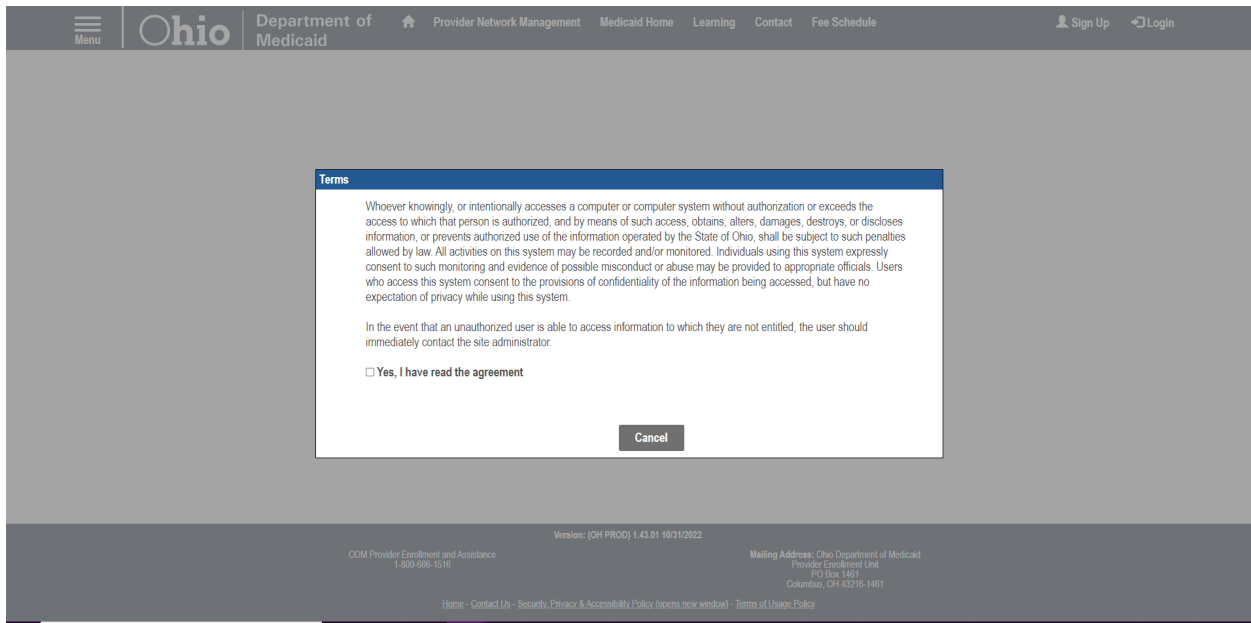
Menu Ohio Department of Medicaid Provider Network Management Medicaid Home Learning Contact Fee Schedule Sign Up Login

Terms

Whoever knowingly, or intentionally accesses a computer or computer system without authorization or exceeds the access to which that person is authorized, and by means of such access, obtains, alters, damages, destroys, or discloses information, or prevents authorized use of the information operated by the State of Ohio, shall be subject to such penalties allowed by law. All activities on this system may be recorded and/or monitored. Individuals using this system expressly consent to such monitoring and evidence of possible misconduct or abuse may be provided to appropriate officials. Users who access this system consent to the provisions of confidentiality of the information being accessed, but have no expectation of privacy while using this system.

In the event that an unauthorized user is able to access information to which they are not entitled, the user should immediately contact the site administrator.

☐ Yes, I have read the agreement

Cancel

Version: (OH PROD) 1.43.01 10/31/2022

ODM Provider Enrollment and Assistance
1-800-686-1516

Mailing Address: Ohio Department of Medicaid
Provider Enrollment Unit
PO Box 1461
Columbus, OH 43216-1461

Home - Contact Us - Security, Privacy & Accessibility Policy (opens new window) - Terms of Usage Policy